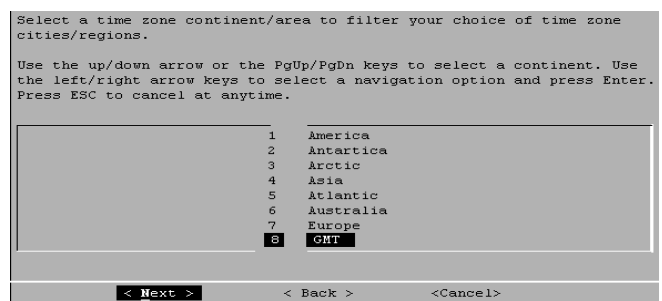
Select a time zone continent/area to filter your choice of time zone cities/regions.

Use the up/down arrow or the PgUp/PgDn keys to select a continent. Use the left/right arrow keys to select a navigation option and press Enter. Press ESC to cancel at anytime.

1 America
2 Antartica
3 Arctic
4 Asia
5 Atlantic
6 Australia
7 Europe
8 GMT

< Next > < Back > <Cancel>